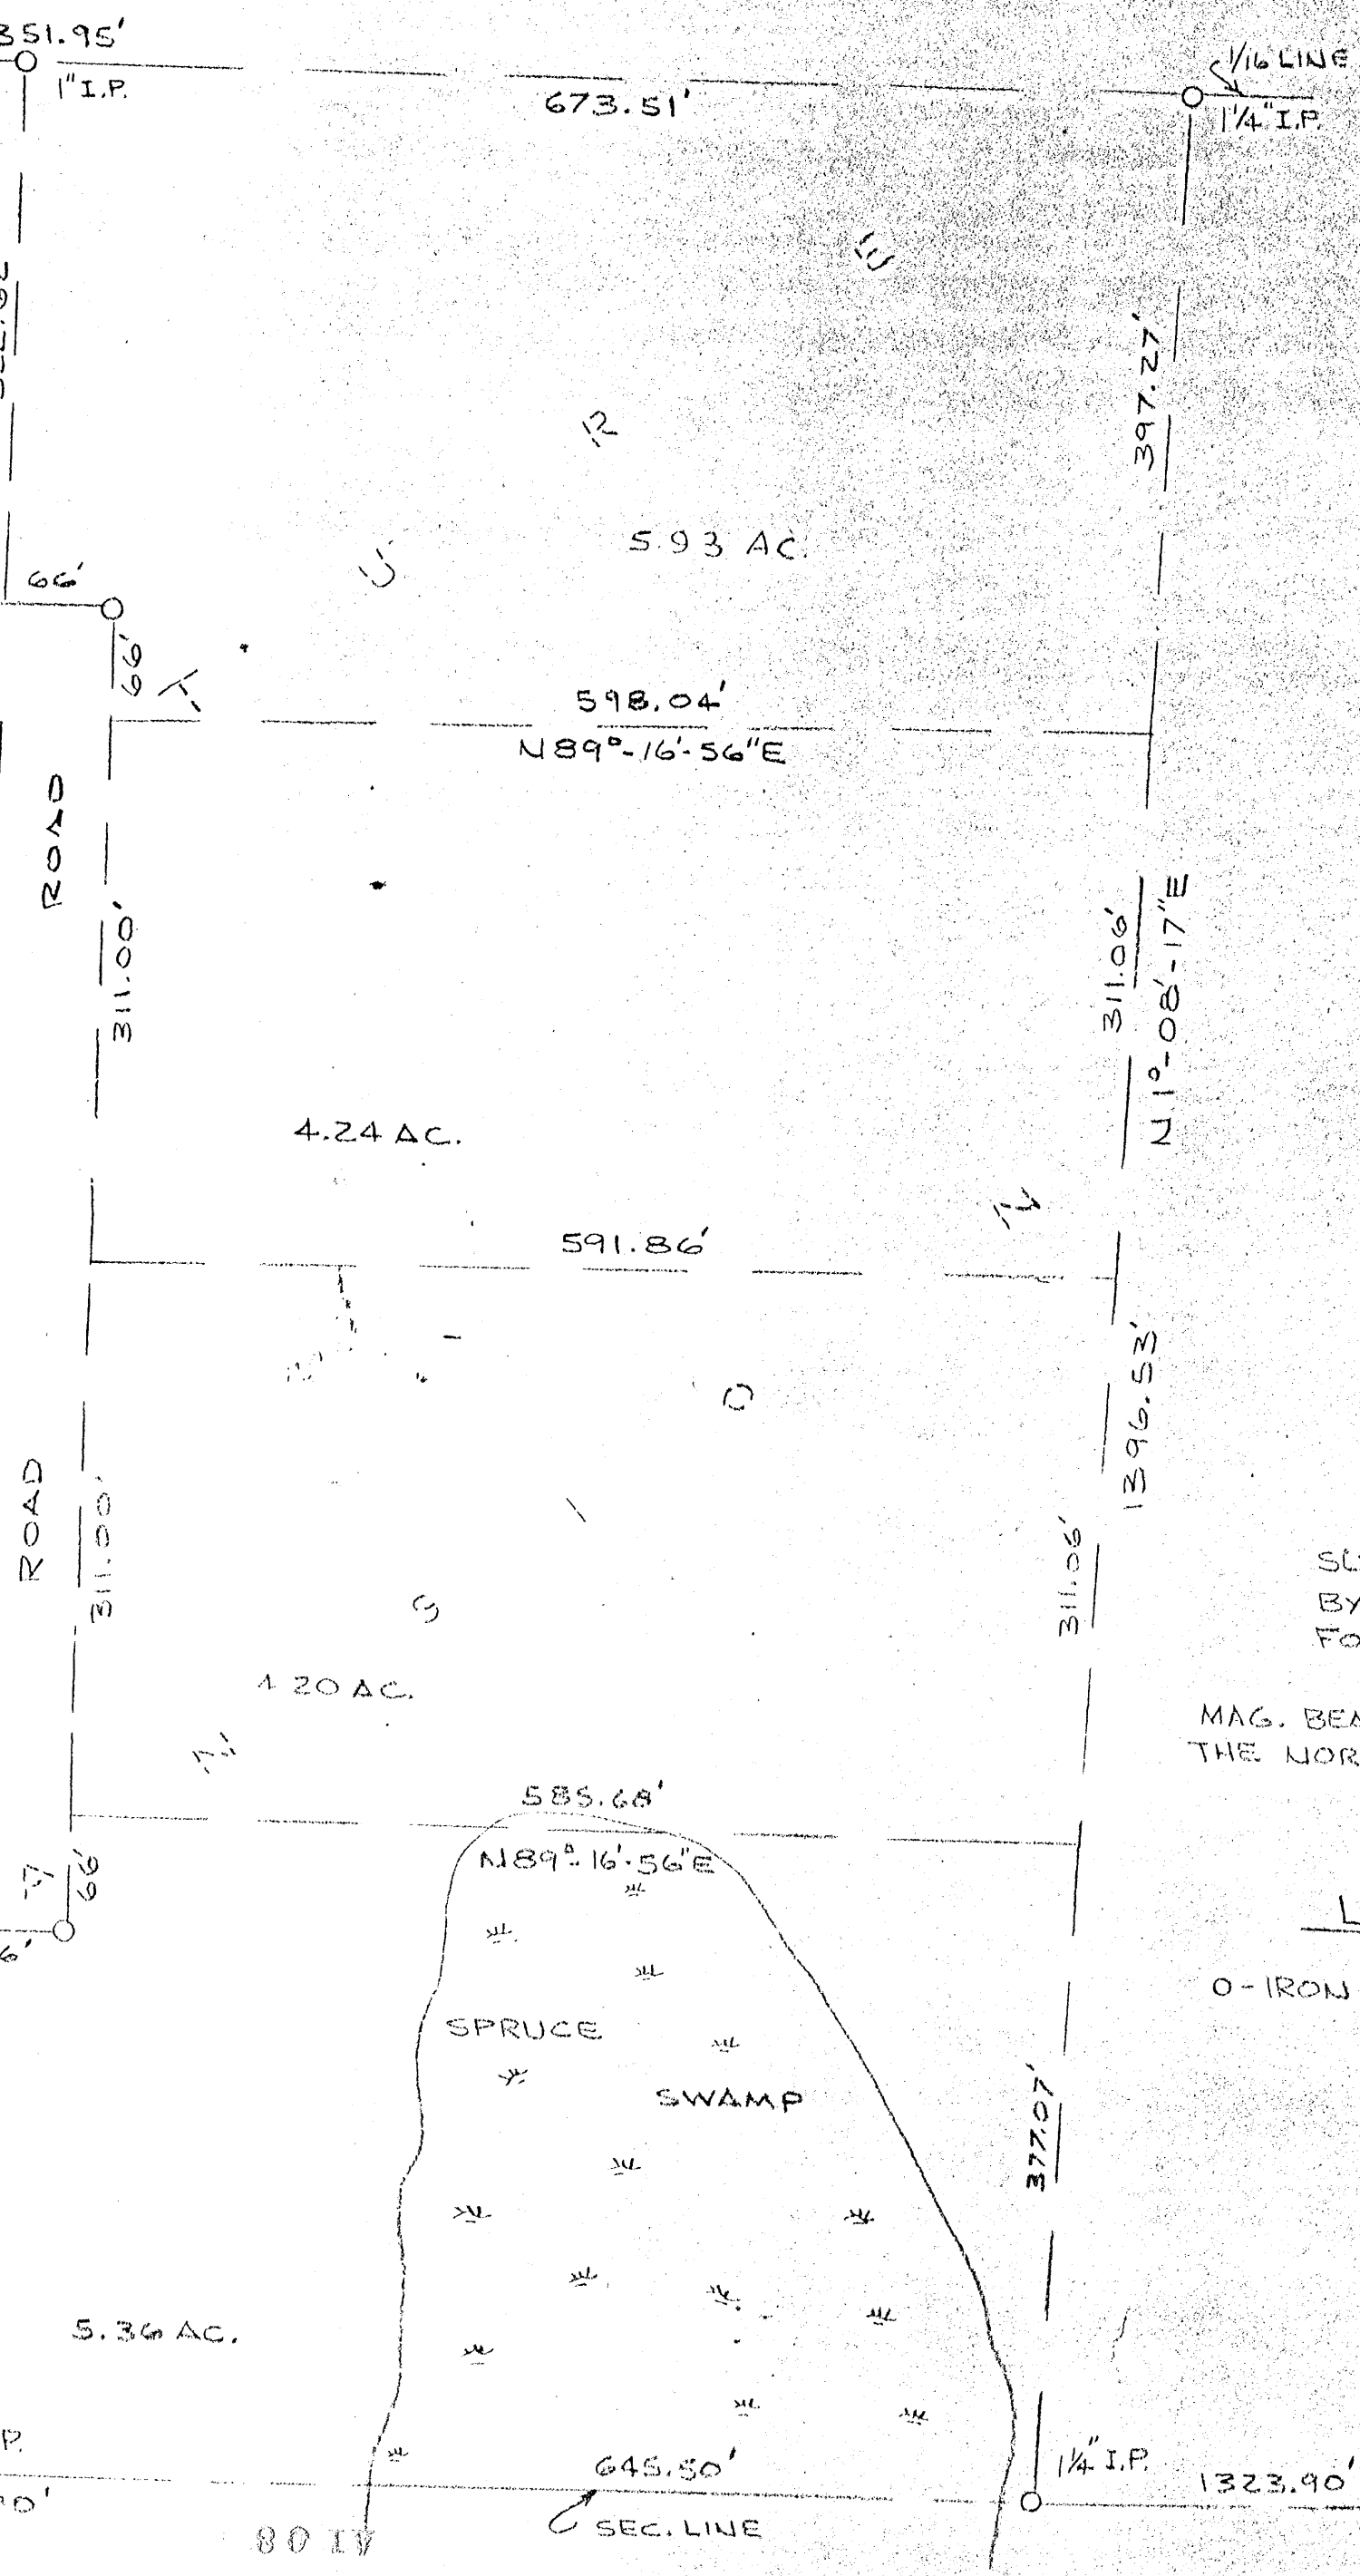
351.95'
1" I.P.
673.51'
1/16 LINE
1¼" I.P.
E
397.27'
R
5.93 AC.
U
66'
66'
T
598.04'
N89°-16'-56"E
ROAD
311.00'
311.06'
N 1°-08'-17"E
4.24 AC.
N
591.86'
1396.53'
O
ROAD
311.00'
311.06'
S
4.20 AC.
N
SU
BY
FO
MAG. BEA
THE NOR
585.68'
N89°-16'-56"E
66'
L
O - IRON
SPRUCE
SWAMP
377.07'
5.36 AC.
645.50'
1¼" I.P.
1323.90'
SEC. LINE
80 IV